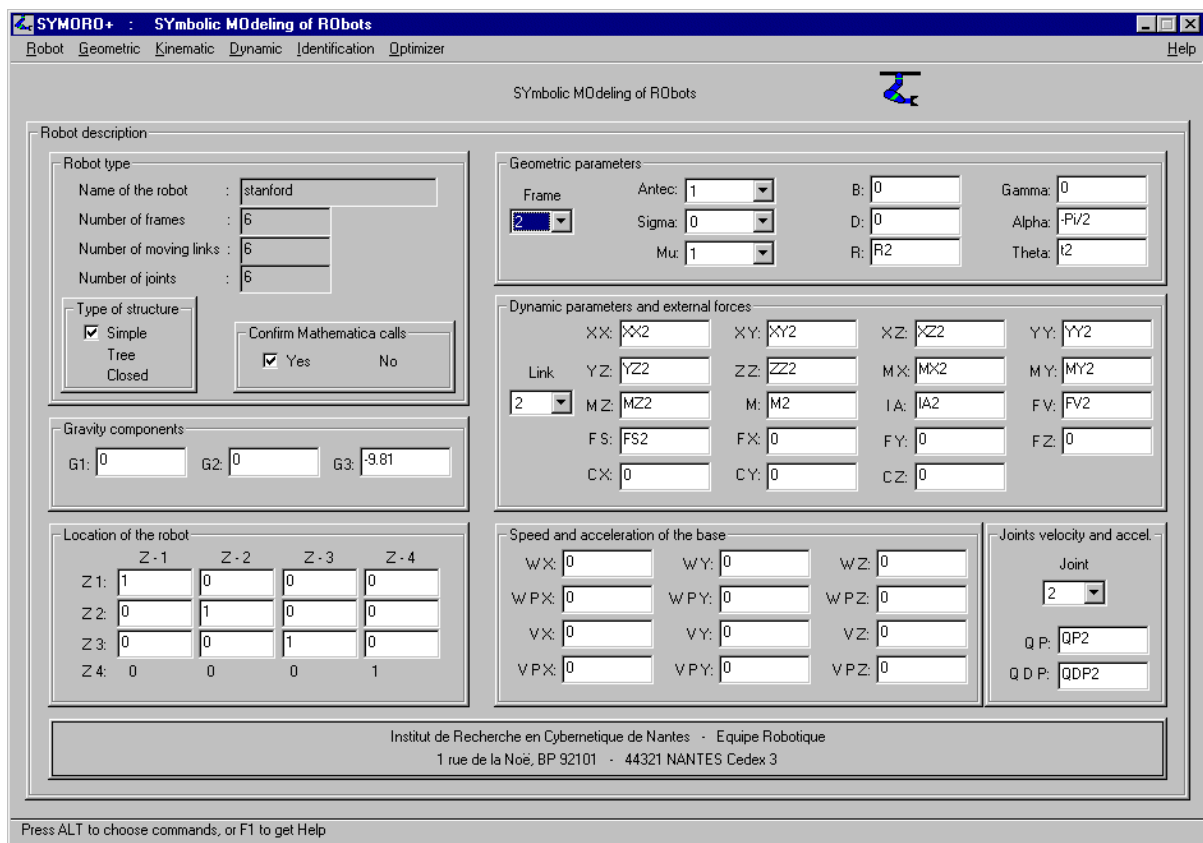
SYMORO+ : SYmbolic MOdeling of RObots

Robot Geometric Kinematic Dynamic Identification Optimizer Help

SYmbolic MOdeling of RObots

Robot description

Robot type
Name of the robot : stanford
Number of frames : 6
Number of moving links : 6
Number of joints : 6

Type of structure
☑ Simple
Tree
Closed

Confirm Mathematica calls
☑ Yes No

Gravity components
G1: 0 G2: 0 G3: -9.81

Location of the robot

| | Z - 1 | Z - 2 | Z - 3 | Z - 4 |
|---|---|---|---|---|
| Z 1: | 1 | 0 | 0 | 0 |
| Z 2: | 0 | 1 | 0 | 0 |
| Z 3: | 0 | 0 | 1 | 0 |
| Z 4: | 0 | 0 | 0 | 1 |

Geometric parameters
Frame 2
Antec: 1
Sigma: 0
Mu: 1
B: 0
D: 0
R: R2
Gamma: 0
Alpha: -Pi/2
Theta: t2

Dynamic parameters and external forces
Link 2
XX: XX2 XY: XY2 XZ: XZ2 YY: YY2
YZ: YZ2 ZZ: ZZ2 MX: MX2 MY: MY2
MZ: MZ2 M: M2 IA: IA2 FV: FV2
FS: FS2 FX: 0 FY: 0 FZ: 0
CX: 0 CY: 0 CZ: 0

Speed and acceleration of the base
WX: 0 WY: 0 WZ: 0
WPX: 0 WPY: 0 WPZ: 0
VX: 0 VY: 0 VZ: 0
VPX: 0 VPY: 0 VPZ: 0

Joints velocity and accel.
Joint
2
Q P: QP2
Q D P: QDP2

Institut de Recherche en Cybernetique de Nantes - Equipe Robotique
1 rue de la Noë, BP 92101 - 44321 NANTES Cedex 3

Press ALT to choose commands, or F1 to get Help